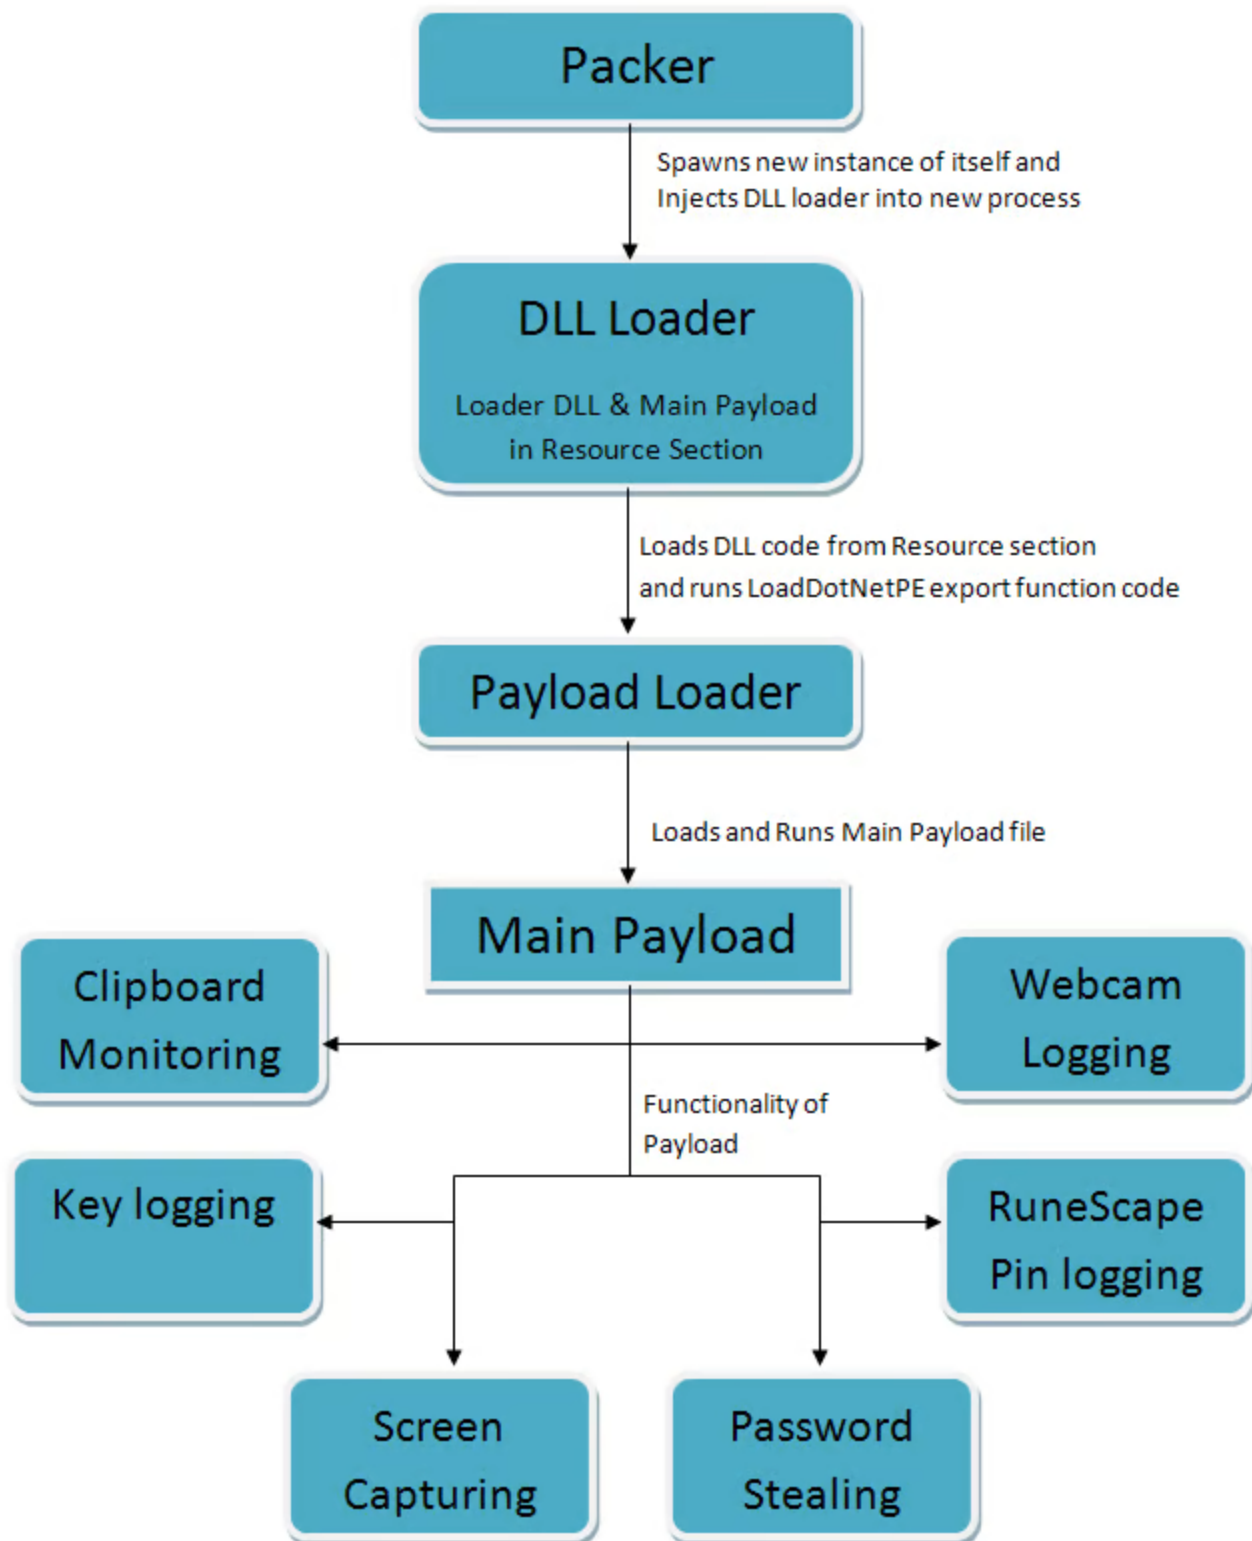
Packer

Spawns new instance of itself and Injects DLL loader into new process

DLL Loader

Loader DLL & Main Payload in Resource Section

Loads DLL code from Resource section and runs LoadDotNetPE export function code

Payload Loader

Loads and Runs Main Payload file

Main Payload

Clipboard Monitoring

Webcam Logging

Functionality of Payload

Key logging

RuneScape Pin logging

Screen Capturing

Password Stealing